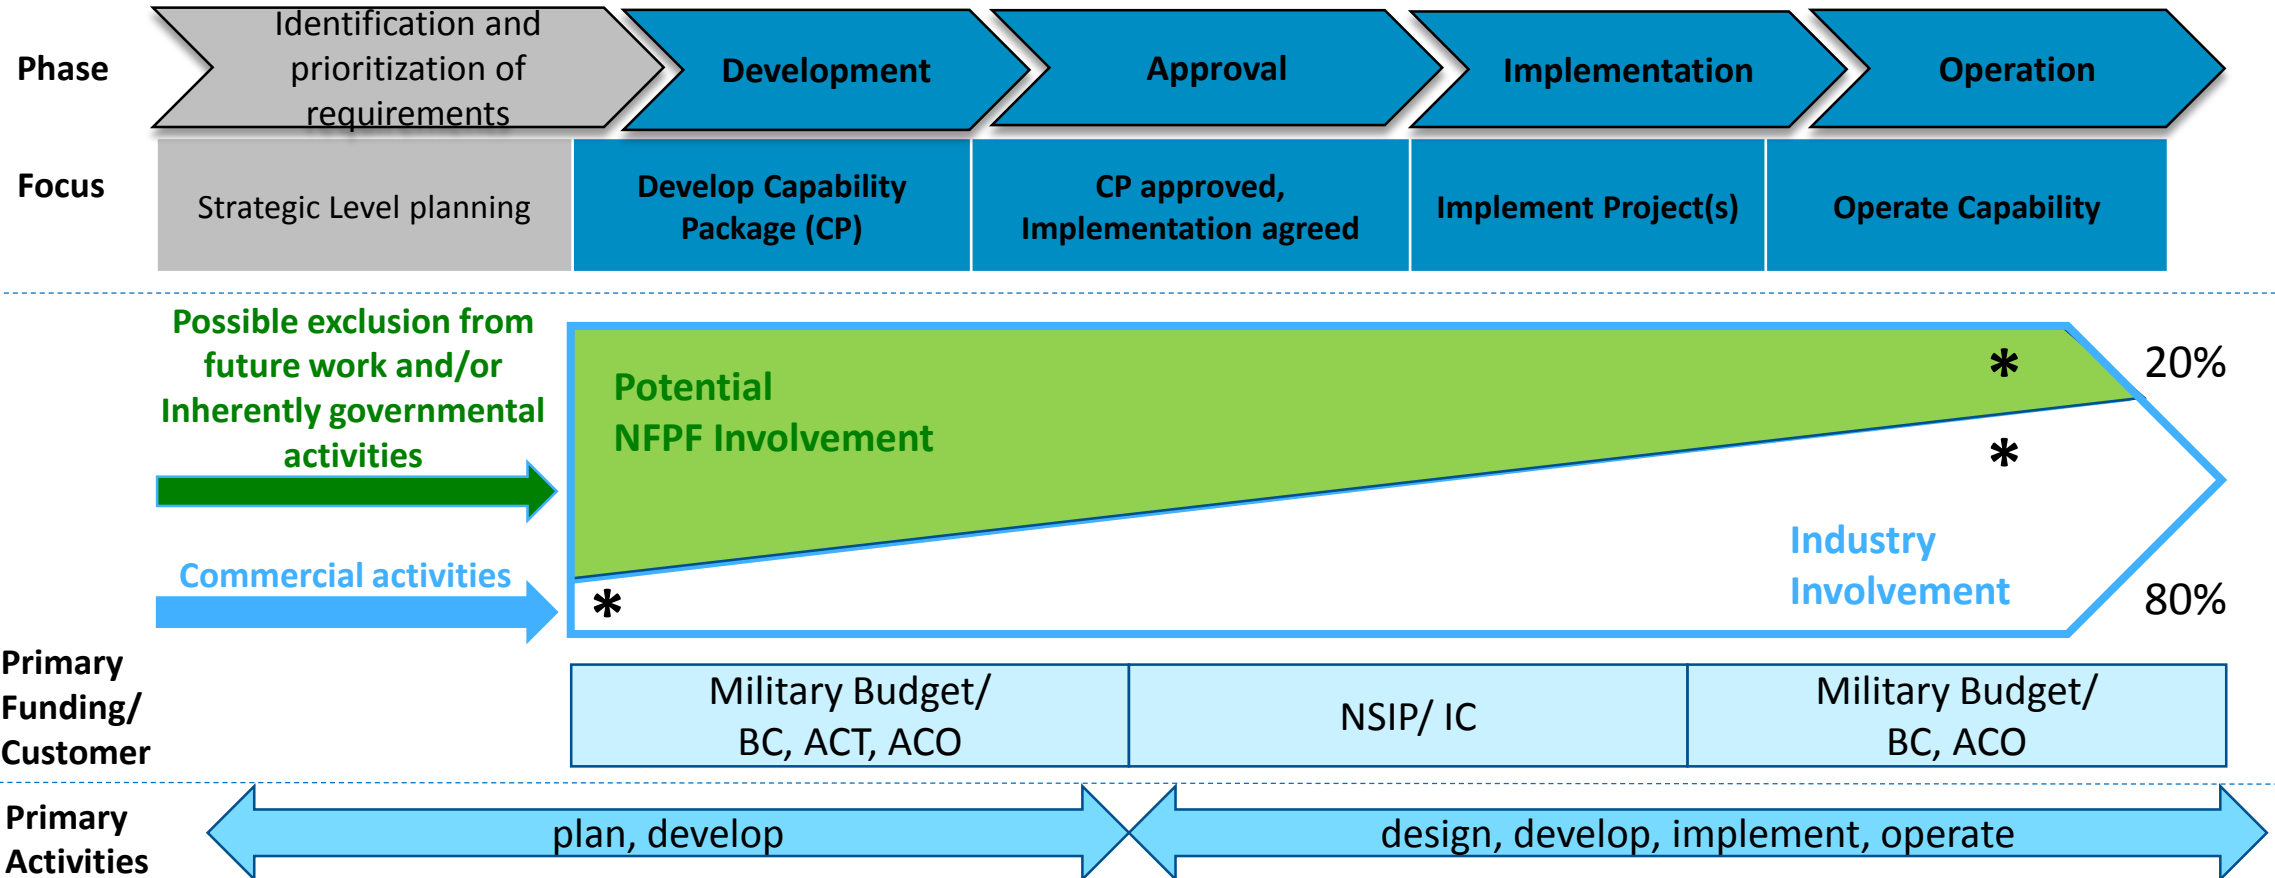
Phase

Identification and prioritization of requirements

Development

Approval

Implementation

Operation

Focus

Strategic Level planning

Develop Capability Package (CP)

CP approved, Implementation agreed

Implement Project(s)

Operate Capability

Possible exclusion from future work and/or Inherently governmental activities

Potential NFPF Involvement

*

20%

*

Commercial activities

*

Industry Involvement

80%

Primary Funding/ Customer

| Military Budget/ BC, ACT, ACO | NSIP/ IC | Military Budget/ BC, ACO |
|---|---|---|

Primary Activities

plan, develop

design, develop, implement, operate